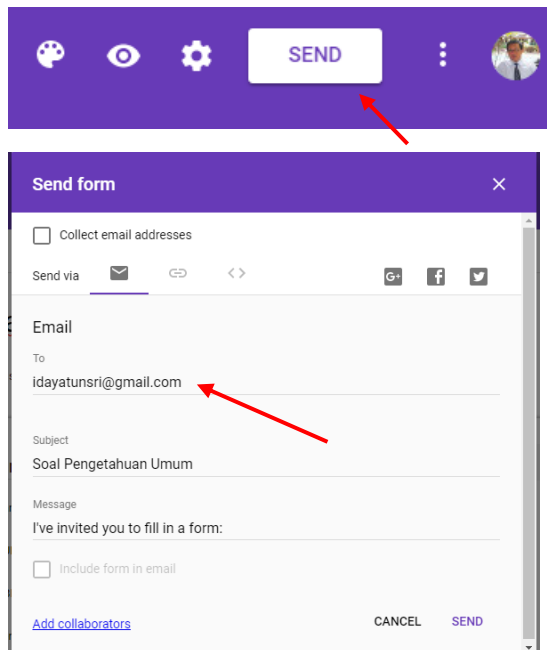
SEND

Send form

×

Collect email addresses

Send via

G+

Email

To

idayatunsri@gmail.com

Subject

Soal Pengetahuan Umum

Message

I've invited you to fill in a form:

Include form in email

Add collaborators

CANCEL

SEND